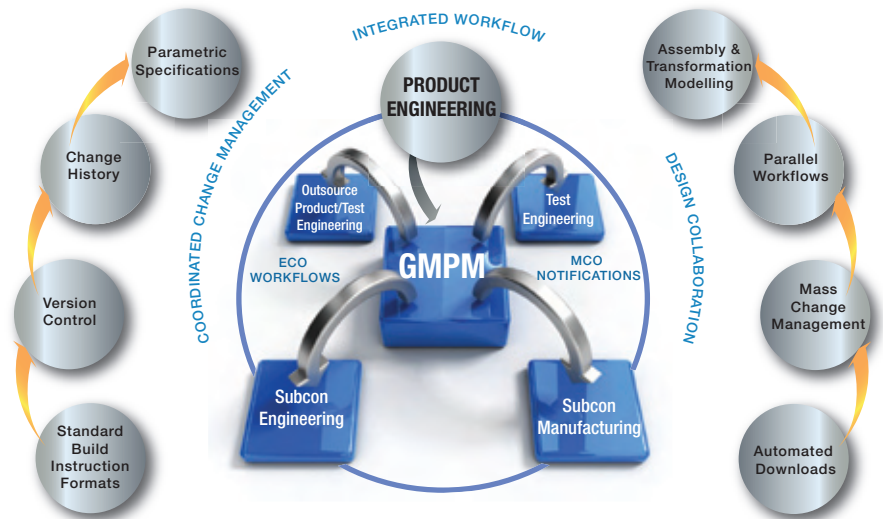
INTEGRATED WORKFLOW

COORDINATED CHANGE MANAGEMENT

DESIGN COLLABORATION

Parametric Specifications

Change History

Version Control

Standard Build Instruction Formats

PRODUCT ENGINEERING

Outsource Product/Test Engineering

Test Engineering

ECO WORKFLOWS

GMPM

MCO NOTIFICATIONS

Subcon Engineering

Subcon Manufacturing

Assembly & Transformation Modelling

Parallel Workflows

Mass Change Management

Automated Downloads